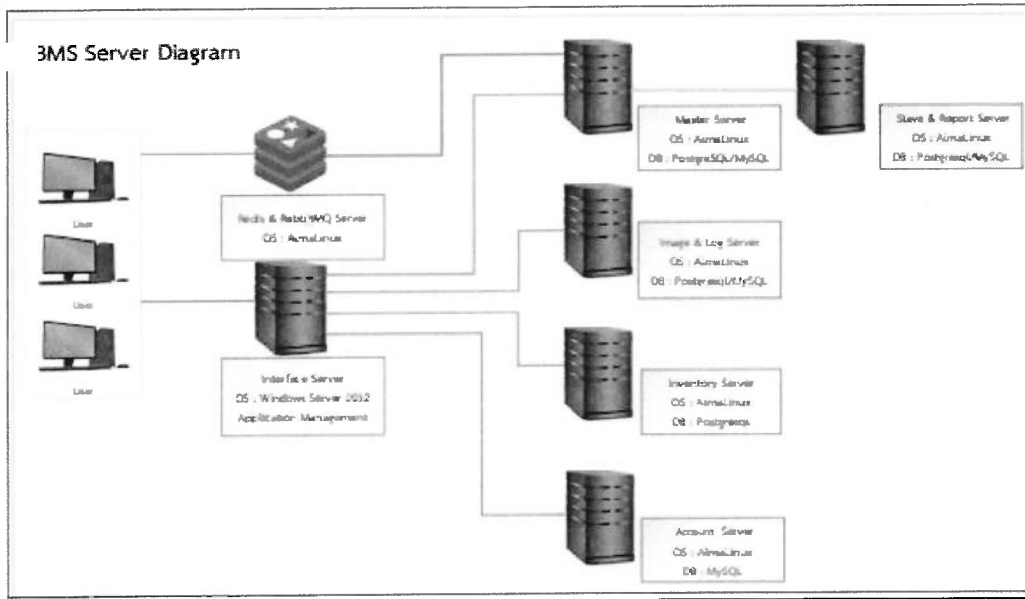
3MS Server Diagram

User

User

User

Redis & RabbitMQ Server
OS : AlmaLinux

Interface Server
OS : Windows Server 2012
Application Management

Master Server
OS : AlmaLinux
DB : PostgreSQL/MySQL

Slave & Report Server
OS : AlmaLinux
DB : PostgresqlMySQL

Image & Log Server
OS : AlmaLinux
DB : PostgresqlMySQL

Inventory Server
OS : AlmaLinux
DB : Postgresql

Account Server
OS : AlmaLinux
DB : MySQL